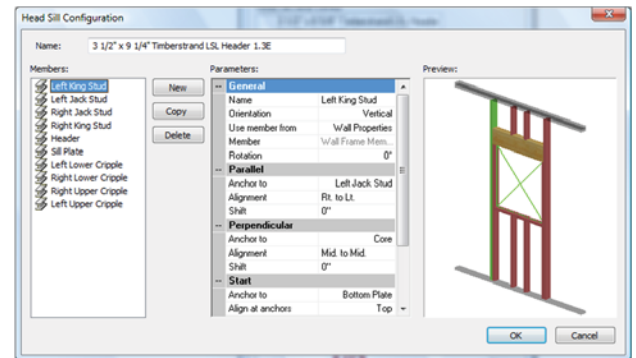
Head Sill Configuration

Name: 3 1/2" x 9 1/4" Timberstrand LSL Header 1.3E

Members:
Left King Stud
Left Jack Stud
Right Jack Stud
Right King Stud
Header
Sill Plate
Left Lower Cripple
Right Lower Cripple
Right Upper Cripple
Left Upper Cripple

New
Copy
Delete

Parameters:

| | |
|---|---|
| **General** | |
| Name | Left King Stud |
| Orientation | Vertical |
| Use member from | Wall Properties |
| Member | Wall Frame Mem... |
| Rotation | 0° |
| **Parallel** | |
| Anchor to | Left Jack Stud |
| Alignment | Rt. to Lt. |
| Shift | 0" |
| **Perpendicular** | |
| Anchor to | Core |
| Alignment | Mid. to Mid. |
| Shift | 0" |
| **Start** | |
| Anchor to | Bottom Plate |
| Align at anchors | Top |

Preview:

OK
Cancel